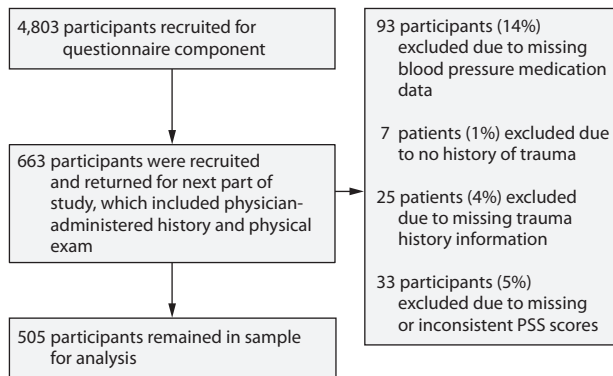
4,803 participants recruited for questionnaire component

663 participants were recruited and returned for next part of study, which included physician-administered history and physical exam

505 participants remained in sample for analysis

93 participants (14%) excluded due to missing blood pressure medication data

7 patients (1%) excluded due to no history of trauma

25 patients (4%) excluded due to missing trauma history information

33 participants (5%) excluded due to missing or inconsistent PSS scores